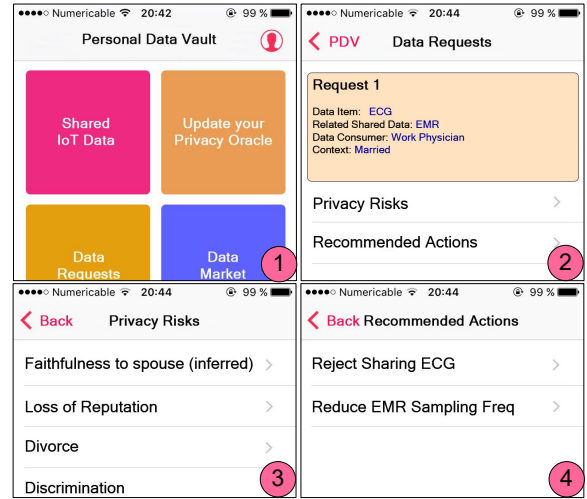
●●●●○ Numericable 20:42 99 %

Personal Data Vault

Shared IoT Data

Update your Privacy Oracle

Data Requests

Data Market

1

●●●●○ Numericable 20:44 99 %

< PDV Data Requests

Request 1

Data Item: ECG
Related Shared Data: EMR
Data Consumer: Work Physician
Context: Married

Privacy Risks >

Recommended Actions >

2

●●●●○ Numericable 20:44 99 %

< Back Privacy Risks

Faithfulness to spouse (inferred) >

Loss of Reputation >

Divorce >

Discrimination

3

●●●●○ Numericable 20:44 99 %

< Back Recommended Actions

Reject Sharing ECG >

Reduce EMR Sampling Freq >

4